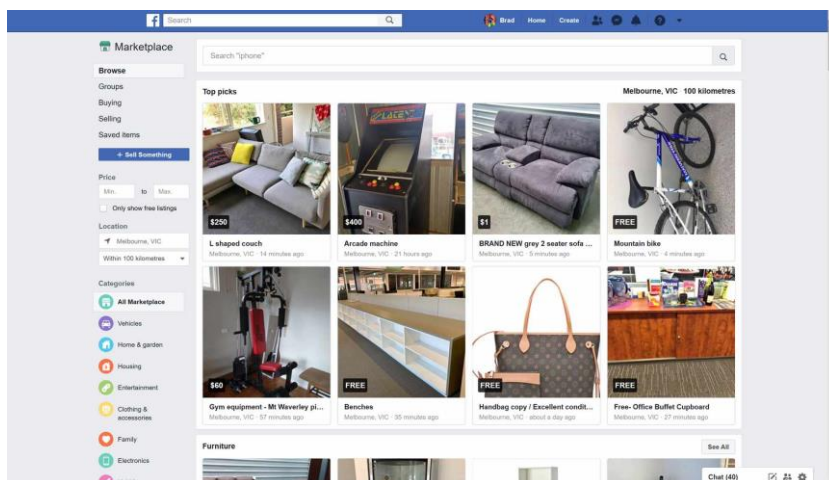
Search

Brad Home Create

Marketplace

Browse
Groups
Buying
Selling
Saved items

+ Sell Something

Price
Min. to Max.
Only show free listings

Location
Melbourne, VIC
Within 100 kilometres

Categories
All Marketplace
Vehicles
Home & garden
Housing
Entertainment
Clothing & accessories
Family
Electronics

Search "iphone"

Top picks
Melbourne, VIC 100 kilometres

$250
L shaped couch
Melbourne, VIC · 14 minutes ago

$400
Arcade machine
Melbourne, VIC · 21 hours ago

$1
BRAND NEW grey 2 seater sofa ...
Melbourne, VIC · 5 minutes ago

FREE
Mountain bike
Melbourne, VIC · 4 minutes ago

$60
Gym equipment - Mt Waverley pi...
Melbourne, VIC · 57 minutes ago

FREE
Benches
Melbourne, VIC · 35 minutes ago

FREE
Handbag copy / Excellent condit...
Melbourne, VIC · about a day ago

FREE
Free- Office Buffet Cupboard
Melbourne, VIC · 5 minutes ago

Furniture
See All

Chat (40)